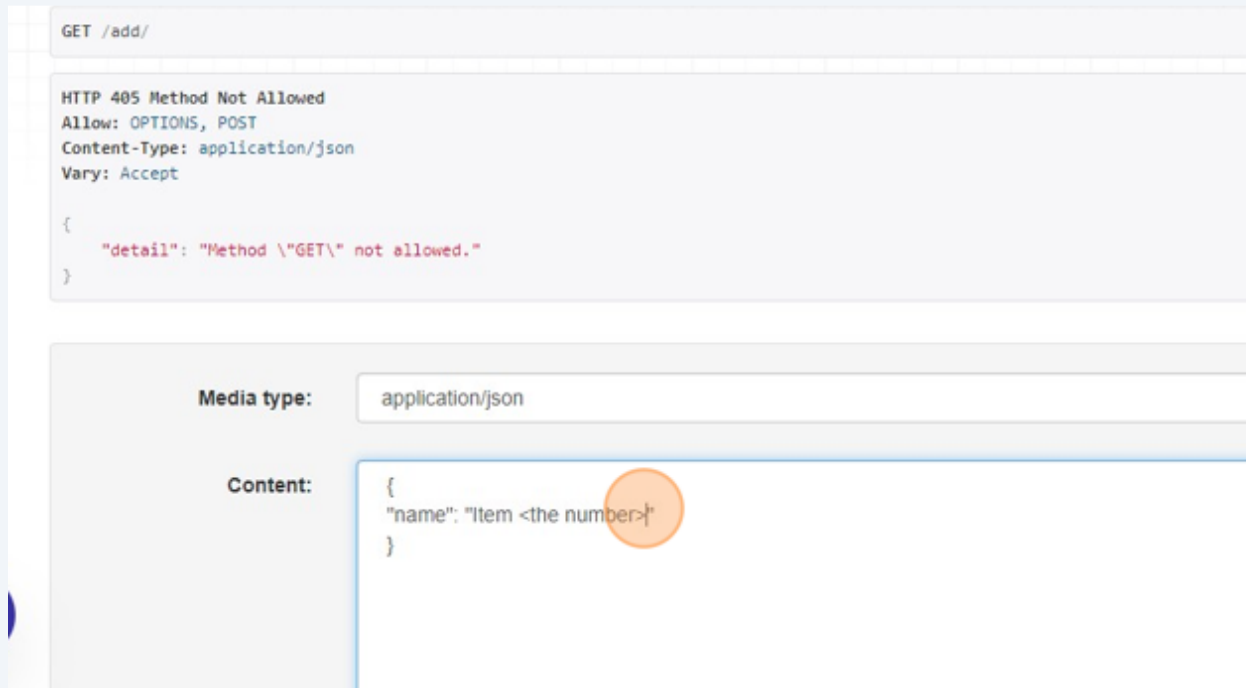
GET /add/

HTTP 405 Method Not Allowed
Allow: OPTIONS, POST
Content-Type: application/json
Vary: Accept

{
    "detail": "Method \"GET\" not allowed."
}

Media type: application/json

Content: {
"name": "Item <the number>"
}